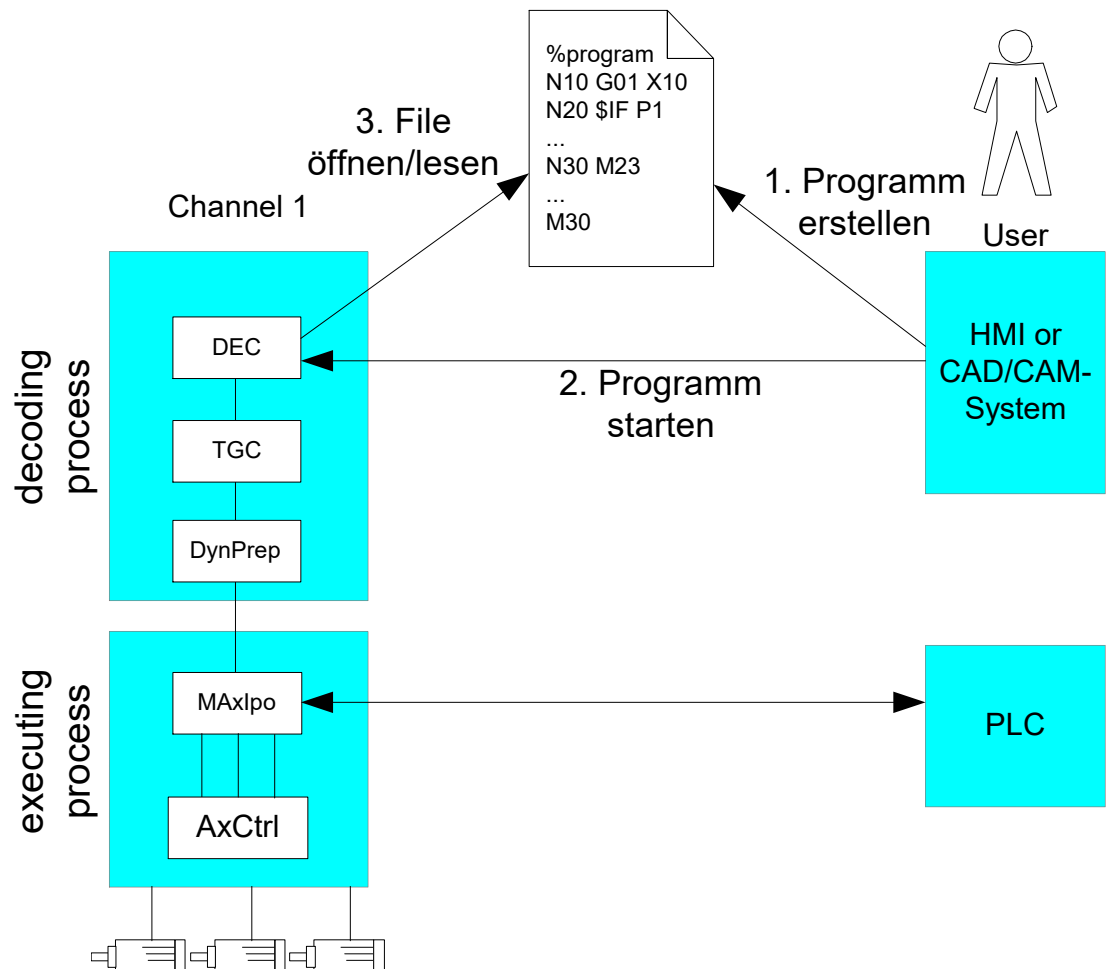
%program
N10 G01 X10
N20 $IF P1
...
N30 M23
...
M30

3. File öffnen/lesen

1. Programm erstellen

User

Channel 1

decoding process

DEC

TGC

DynPrep

2. Programm starten

HMI or CAD/CAM-System

executing process

MAxIpo

AxCtrl

PLC